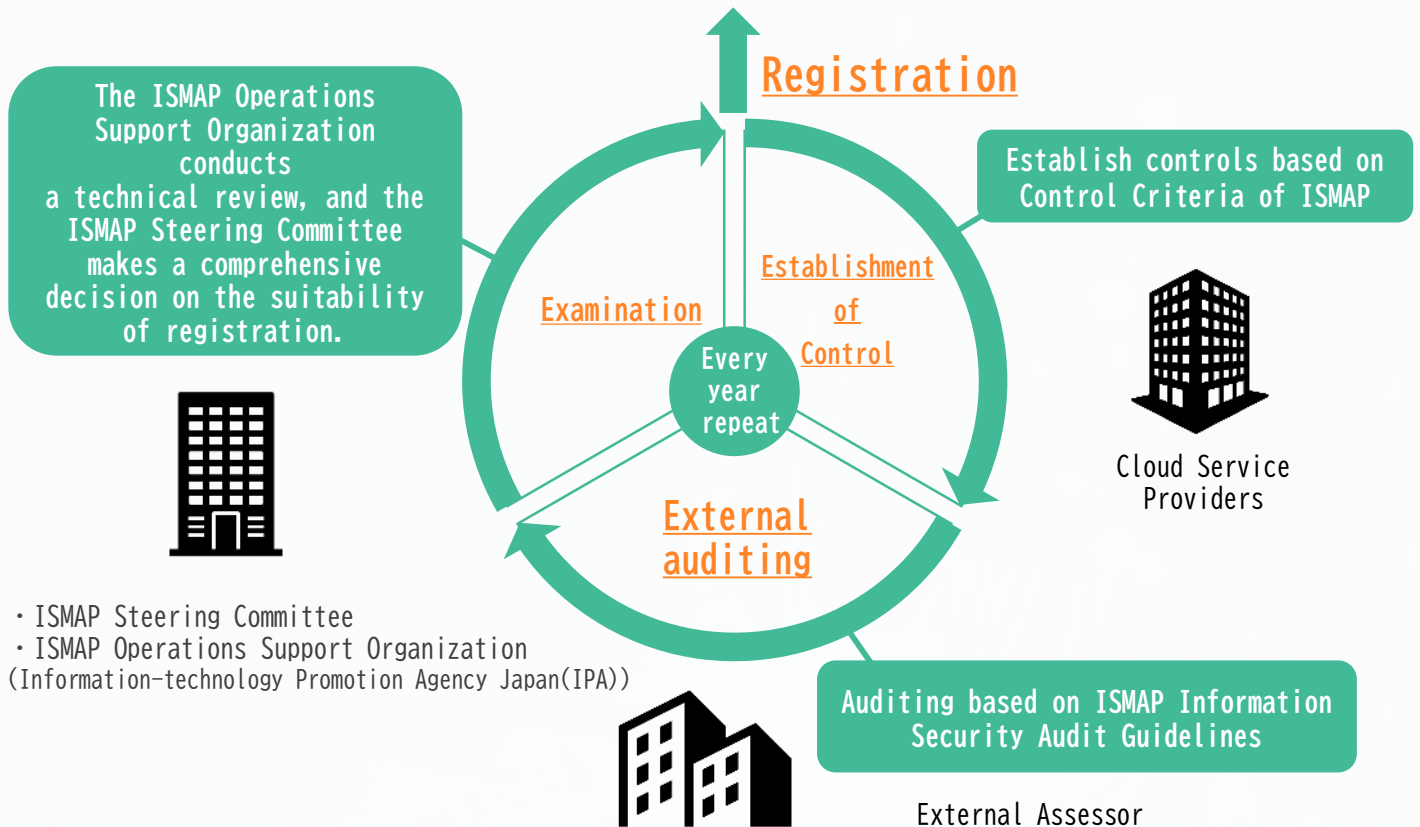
Registration

The ISMAP Operations Support Organization conducts a technical review, and the ISMAP Steering Committee makes a comprehensive decision on the suitability of registration.

Establish controls based on Control Criteria of ISMAP

Examination

Establishment of Control

Every year repeat

External auditing

Cloud Service Providers

・ISMAP Steering Committee
・ISMAP Operations Support Organization
(Information-technology Promotion Agency Japan(IPA))

Auditing based on ISMAP Information Security Audit Guidelines

External Assessor